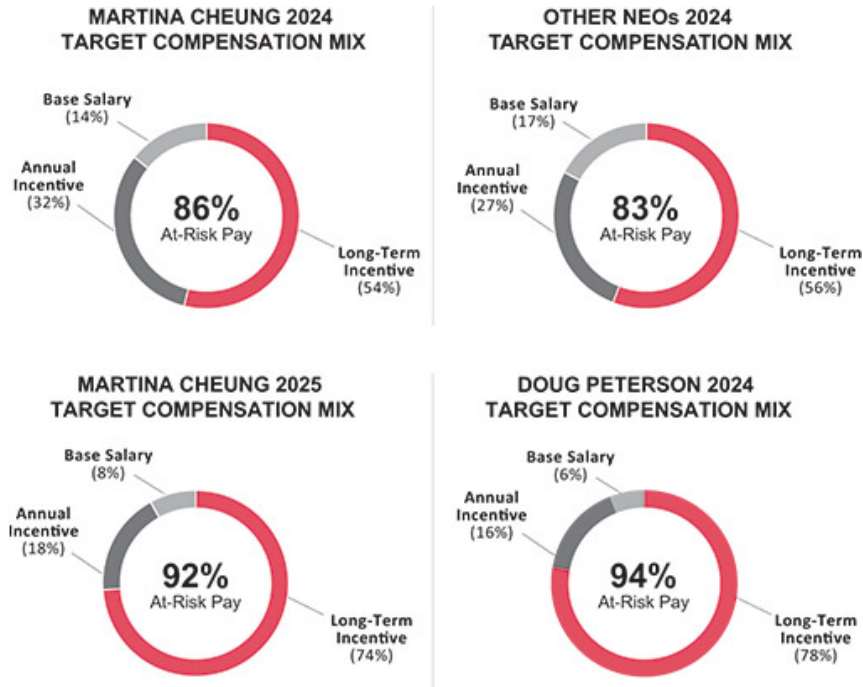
MARTINA CHEUNG 2024
TARGET COMPENSATION MIX

Base Salary
(14%)

Annual Incentive
(32%)

86%
At-Risk Pay

Long-Term Incentive
(54%)

OTHER NEOs 2024
TARGET COMPENSATION MIX

Base Salary
(17%)

Annual Incentive
(27%)

83%
At-Risk Pay

Long-Term Incentive
(56%)

MARTINA CHEUNG 2025
TARGET COMPENSATION MIX

Base Salary
(8%)

Annual Incentive
(18%)

92%
At-Risk Pay

Long-Term Incentive
(74%)

DOUG PETERSON 2024
TARGET COMPENSATION MIX

Base Salary
(6%)

Annual Incentive
(16%)

94%
At-Risk Pay

Long-Term Incentive
(78%)